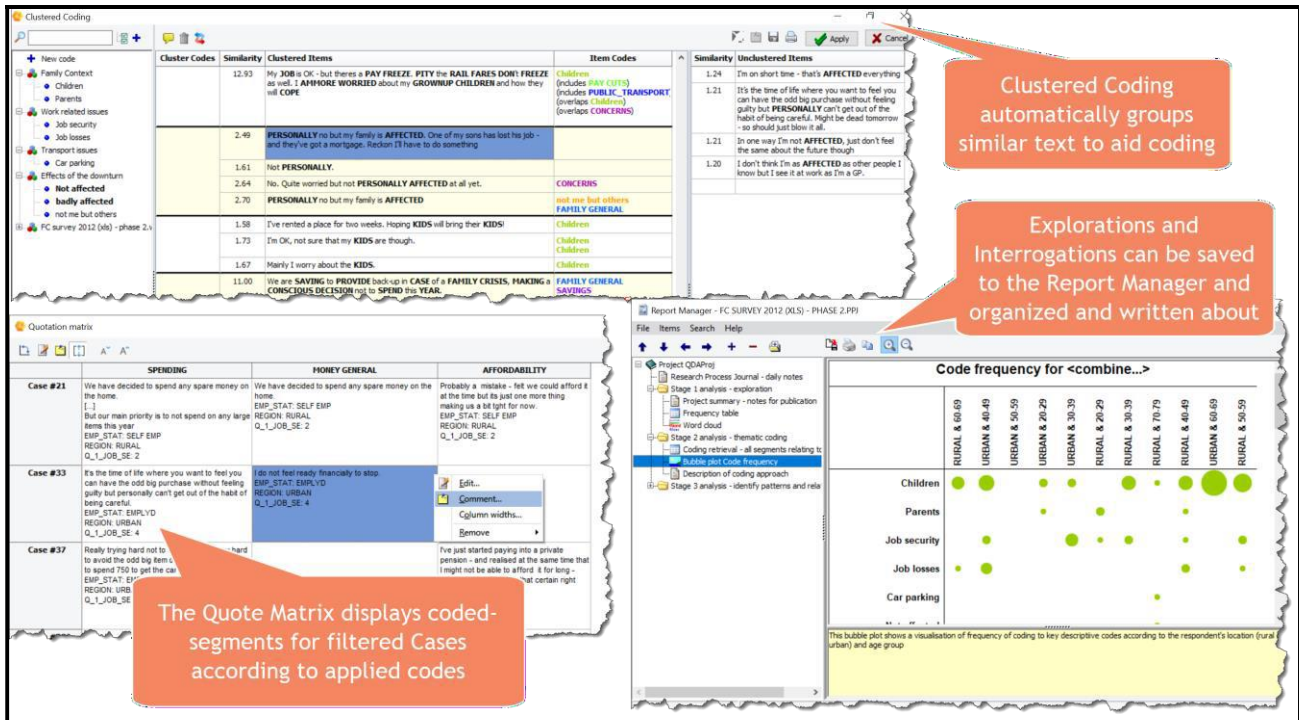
Clustered Coding

Apply
Cancel

New code
Family Context
Children
Parents
Work related issues
Job security
Job losses
Transport issues
Car parking
Effects of the downturn
Not affected
badly affected
not me but others
FC survey 2012 (xls) - phase 2.v

| Cluster Codes | Similarity | Clustered Items | Item Codes |
|---|---|---|---|
| | 12.93 | My JOB is OK - but theres a PAY FREEZE. PITY the RAIL FARES DON'T FREEZE as well. I AMMORE WORRIED about my GROWNUP CHILDREN and how they will COPE | Children (includes PAY CUTS) (includes PUBLIC_TRANSPORT) (overlaps Children) (overlaps CONCERNS) |
| | 2.49 | PERSONALLY no but my family is AFFECTED. One of my sons has lost his job - and they've got a mortgage. Reckon I'll have to do something | |
| | 1.61 | Not PERSONALLY. | |
| | 2.64 | No. Quite worried but not PERSONALLY AFFECTED at all yet. | CONCERNS |
| | 2.70 | PERSONALLY no but my family is AFFECTED | not me but others FAMILY GENERAL |
| | 1.58 | I've rented a place for two weeks. Hoping KIDS will bring their KIDS! | Children |
| | 1.73 | I'm OK, not sure that my KIDS are though. | Children Children |
| | 1.67 | Mainly I worry about the KIDS. | Children |
| | 11.00 | We are SAVING to PROVIDE back-up in CASE of a FAMILY CRISIS, MAKING a CONSCIOUS DECISION not to SPEND this YEAR. | FAMILY GENERAL SAVINGS |

| Similarity | Unclustered Items |
|---|---|
| 1.24 | I'm on short time - that's AFFECTED everything |
| 1.21 | It's the time of life where you want to feel you can have the odd big purchase without feeling guilty but PERSONALLY can't get out of the habit of being careful. Might be dead tomorrow - so should just blow it all. |
| 1.21 | In one way I'm not AFFECTED, just don't feel the same about the future though |
| 1.20 | I don't think I'm as AFFECTED as other people I know but I see it at work as I'm a GP. |

Clustered Coding automatically groups similar text to aid coding

Explorations and Interrogations can be saved to the Report Manager and organized and written about

Quotation matrix

| | SPENDING | MONEY GENERAL | AFFORDABILITY |
|---|---|---|---|
| Case #21 | We have decided to spend any spare money on the home. [...] But our main priority is to not spend on any large items this year EMP_STAT: SELF EMP REGION: RURAL Q_1_JOB_SE: 2 | We have decided to spend any spare money on the home. EMP_STAT: SELF EMP REGION: RURAL Q_1_JOB_SE: 2 | Probably a mistake - felt we could afford it at the time but its just one more thing making us a bit tght for now. EMP_STAT: SELF EMP REGION: RURAL Q_1_JOB_SE: 2 |
| Case #33 | It's the time of life where you want to feel you can have the odd big purchase without feeling guilty but personally can't get out of the habit of being careful. EMP_STAT: EMPLYD REGION: URBAN Q_1_JOB_SE: 4 | I do not feel ready financially to stop. EMP_STAT: EMPLYD REGION: URBAN Q_1_JOB_SE: 4 | Edit... Comment... Column widths... Remove |
| Case #37 | Really trying hard not to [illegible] hard to avoid the odd big item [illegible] to spend 750 to get the car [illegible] EMP_STAT: EM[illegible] REGION: URB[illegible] Q_1_JOB_SE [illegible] | | I've just started paying into a private pension - and realised at the same time that I might not be able to afford it for long - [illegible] that certain right |

The Quote Matrix displays coded-segments for filtered Cases according to applied codes

Report Manager - FC SURVEY 2012 (XLS) - PHASE 2.PPJ
File Items Search Help

Project QDAProj
Research Process Journal - daily notes
Stage 1 analysis - exploration
Project summary - notes for publication
Frequency table
Word cloud
Stage 2 analysis - thematic coding
Coding retrieval - all segments relating tc
Bubble plot Code frequency
Description of coding approach
Stage 3 analysis - identify patterns and rela

Code frequency for <combine...>
RURAL & 60-69
URBAN & 40-49
URBAN & 50-59
URBAN & 20-29
URBAN & 30-39
RURAL & 20-29
RURAL & 30-39
RURAL & 70-79
RURAL & 40-49
URBAN & 60-69
RURAL & 50-59
Children
Parents
Job security
Job losses
Car parking

This bubble plot shows a visualisation of frequency of coding to key descriptive codes according to the respondent's location (rural urban) and age group